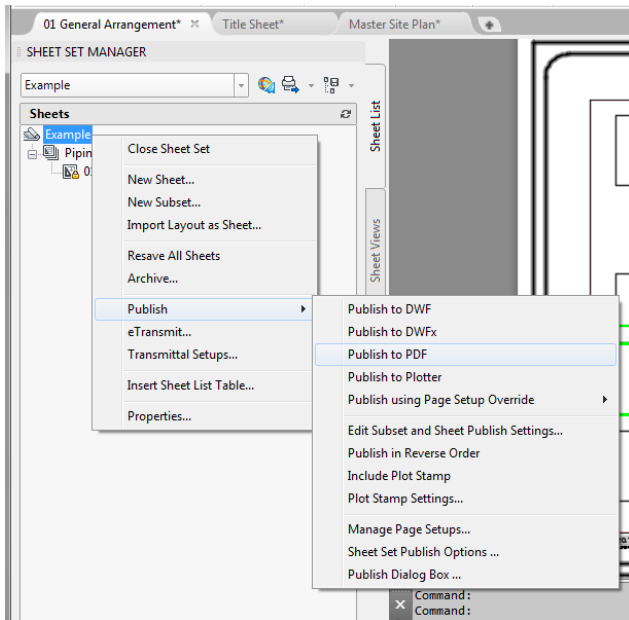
01 General Arrangement* ✕ Title Sheet* Master Site Plan*

SHEET SET MANAGER

Example

Sheets

Example

Pipin

01

Sheet List

Sheet Views

Close Sheet Set

New Sheet...
New Subset...
Import Layout as Sheet...

Resave All Sheets
Archive...

Publish
eTransmit...
Transmittal Setups...

Insert Sheet List Table...

Properties...

Publish to DWF
Publish to DWFx
Publish to PDF
Publish to Plotter
Publish using Page Setup Override

Edit Subset and Sheet Publish Settings...
Publish in Reverse Order
Include Plot Stamp
Plot Stamp Settings...

Manage Page Setups...
Sheet Set Publish Options ...
Publish Dialog Box ...

Command:
Command: